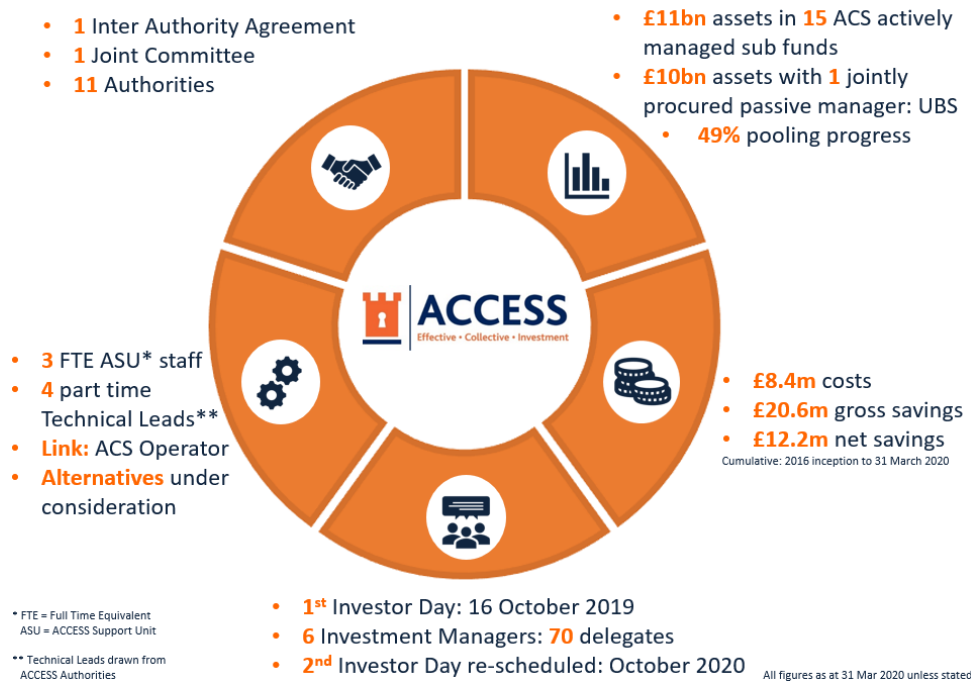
• 1 Inter Authority Agreement
• 1 Joint Committee
• 11 Authorities

• £11bn assets in 15 ACS actively managed sub funds
• £10bn assets with 1 jointly procured passive manager: UBS
• 49% pooling progress

ACCESS
Effective • Collective • Investment

• 3 FTE ASU* staff
• 4 part time Technical Leads**
• Link: ACS Operator
• Alternatives under consideration

• £8.4m costs
• £20.6m gross savings
• £12.2m net savings
Cumulative: 2016 inception to 31 March 2020

• 1$^{st}$ Investor Day: 16 October 2019
• 6 Investment Managers: 70 delegates
• 2$^{nd}$ Investor Day re-scheduled: October 2020

* FTE = Full Time Equivalent
ASU = ACCESS Support Unit

** Technical Leads drawn from ACCESS Authorities

All figures as at 31 Mar 2020 unless stated